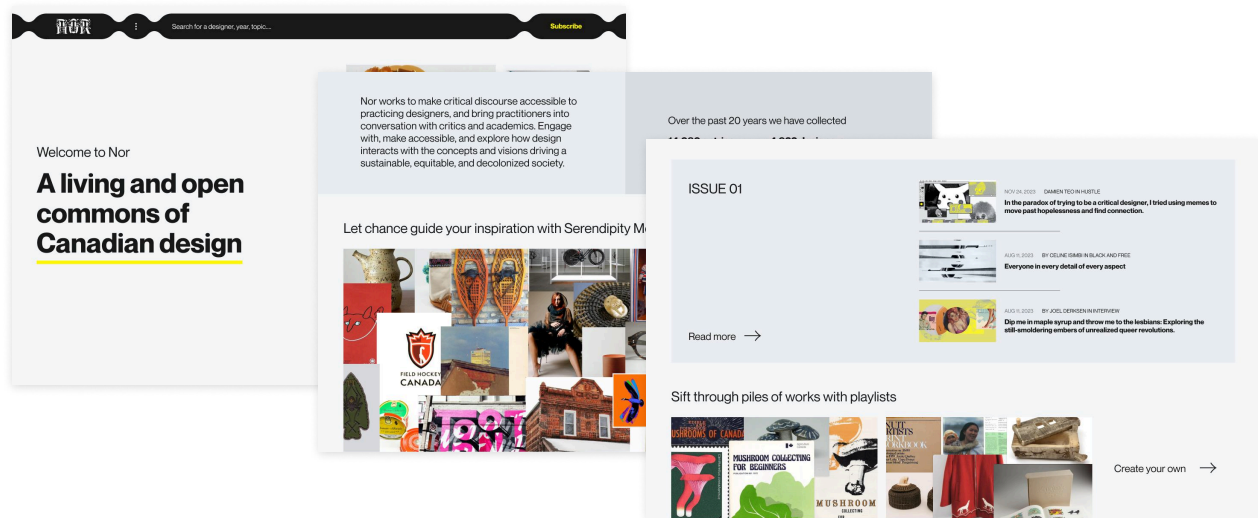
NOR

Search for a designer, year, topic...

Subscribe

Welcome to Nor

A living and open commons of Canadian design

Nor works to make critical discourse accessible to practicing designers, and bring practitioners into conversation with critics and academics. Engage with, make accessible, and explore how design interacts with the concepts and visions driving a sustainable, equitable, and decolonized society.

Over the past 20 years we have collected

Let chance guide your inspiration with Serendipity M

FIELD HOCKEY CANADA

ISSUE 01

NOV 24, 2023 DAMIEN TEO IN HUSTLE
In the paradox of trying to be a critical designer, I tried using memes to move past hopelessness and find connection.

AUG 11, 2023 BY CELINE ISIMBI IN BLACK AND FREE
Everyone in every detail of every aspect

AUG 11, 2023 BY JOEL DERKSEN IN INTERVIEW
Dip me in maple syrup and throw me to the lesbians: Exploring the still-smoldering embers of unrealized queer revolutions.

Read more

Sift through piles of works with playlists

MUSHROOMS OF CANADA

MUSHROOM COLLECTING FOR BEGINNERS

MUSHROOM

INUIT ARTISTS

Create your own